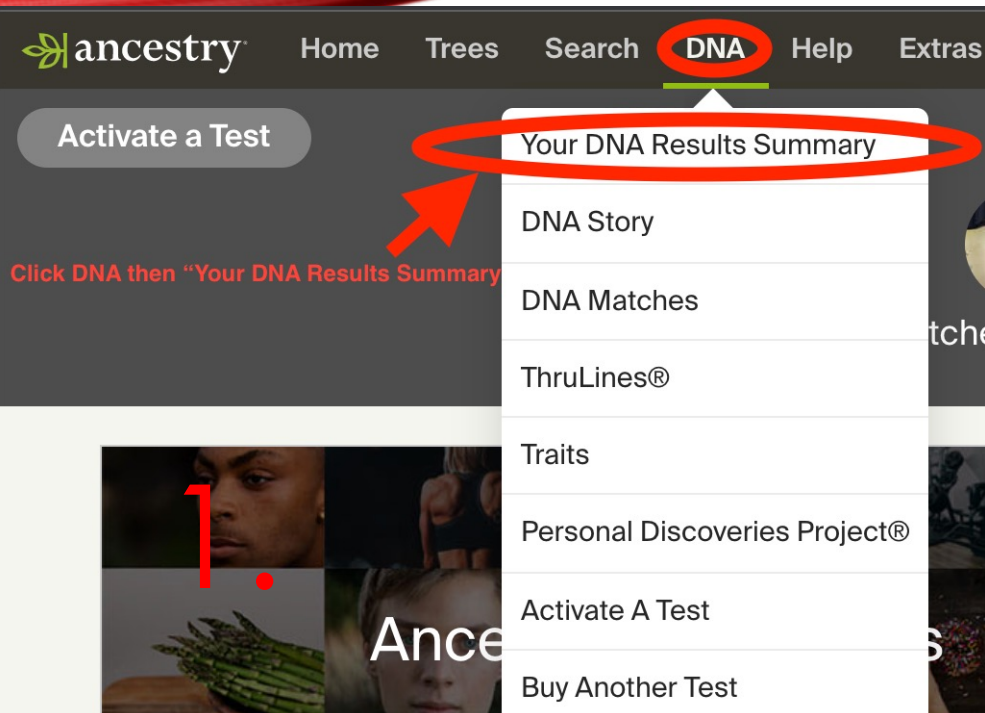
ancestry Home Trees Search DNA Help Extras

Activate a Test

Your DNA Results Summary

DNA Story

DNA Matches

ThruLines®

Traits

Personal Discoveries Project®

Activate A Test

Buy Another Test

Click DNA then "Your DNA Results Summary

tche

1.

Ance

s